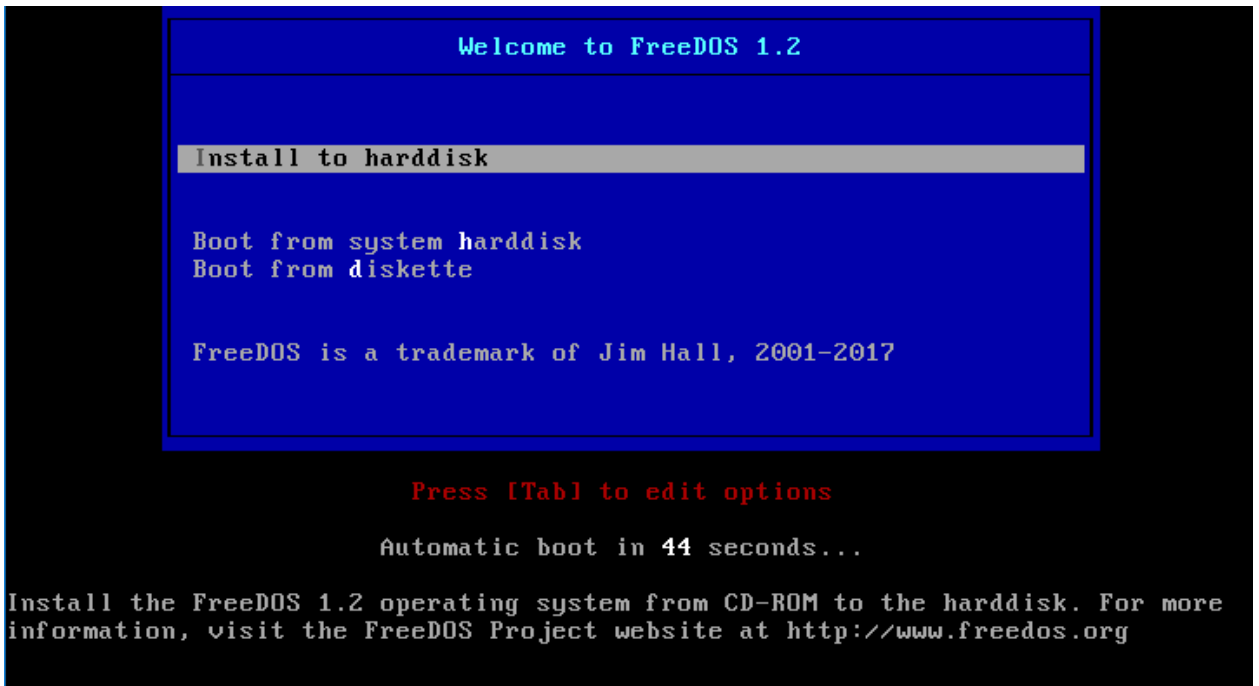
Welcome to FreeDOS 1.2

Install to harddisk

Boot from system harddisk
Boot from diskette

FreeDOS is a trademark of Jim Hall, 2001-2017

Press [Tab] to edit options

Automatic boot in 44 seconds...

Install the FreeDOS 1.2 operating system from CD-ROM to the harddisk. For more information, visit the FreeDOS Project website at http://www.freedos.org